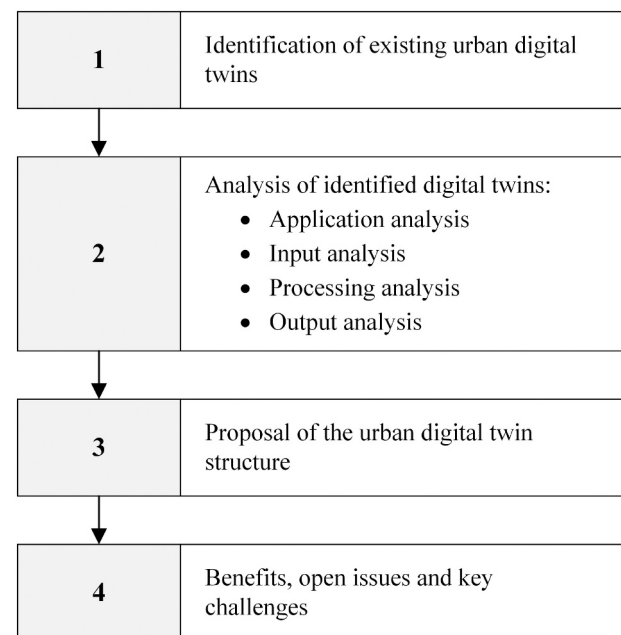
1

Identification of existing urban digital twins

2

Analysis of identified digital twins:
- Application analysis
- Input analysis
- Processing analysis
- Output analysis

3

Proposal of the urban digital twin structure

4

Benefits, open issues and key challenges